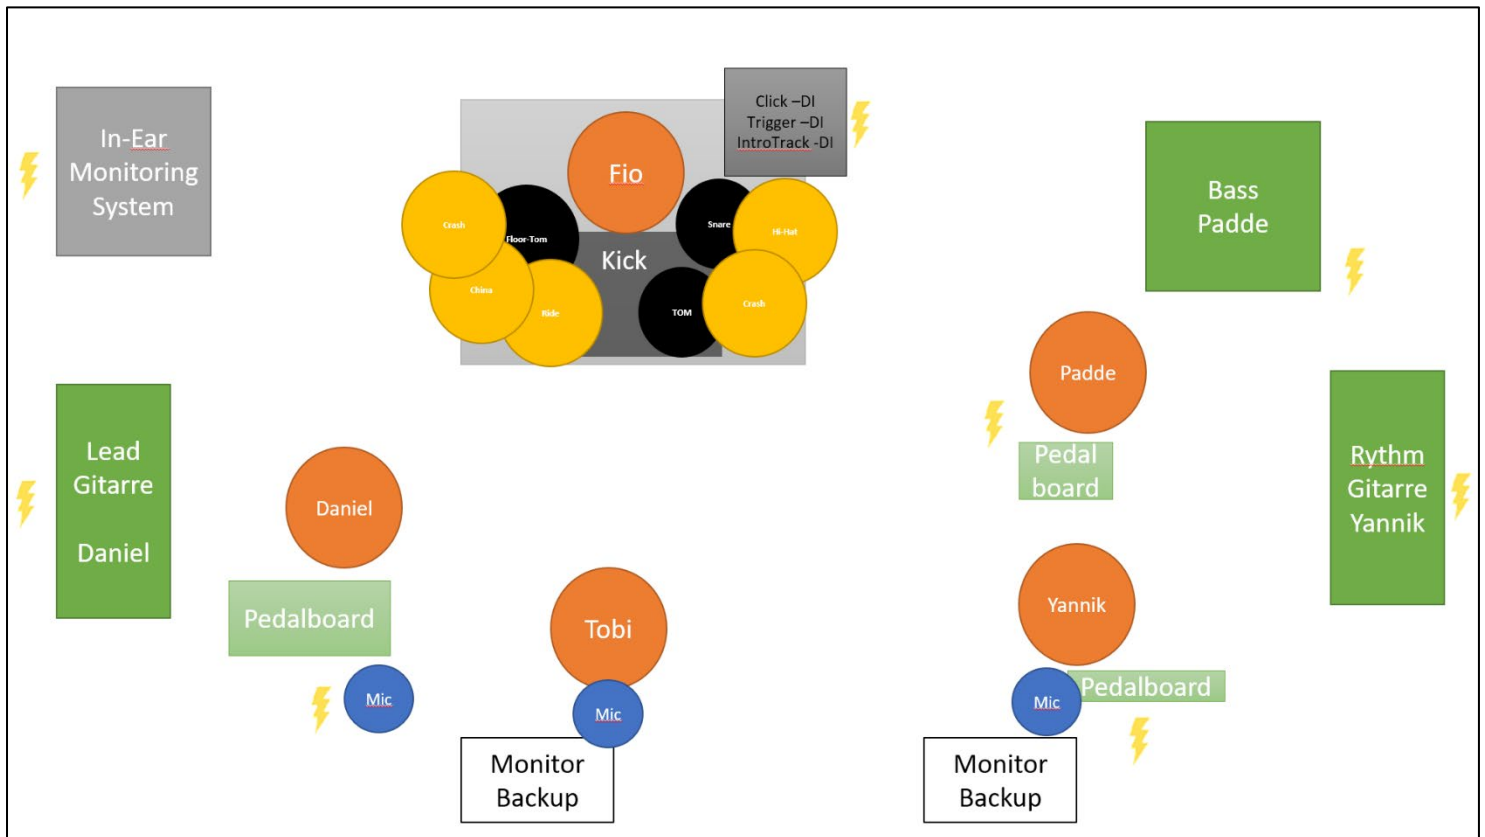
In-Ear Monitoring System

Click –DI
Trigger –DI
IntroTrack -DI

Fio

Crash

Floor-Tom

Snare

Hi-Hat

Kick

China

Ride

TOM

Crash

Bass Padde

Padde

Pedal board

Lead Gitarre

Daniel

Daniel

Pedalboard

Mic

Tobi

Mic

Monitor Backup

Rythm Gitarre Yannik

Yannik

Mic

Pedalboard

Monitor Backup